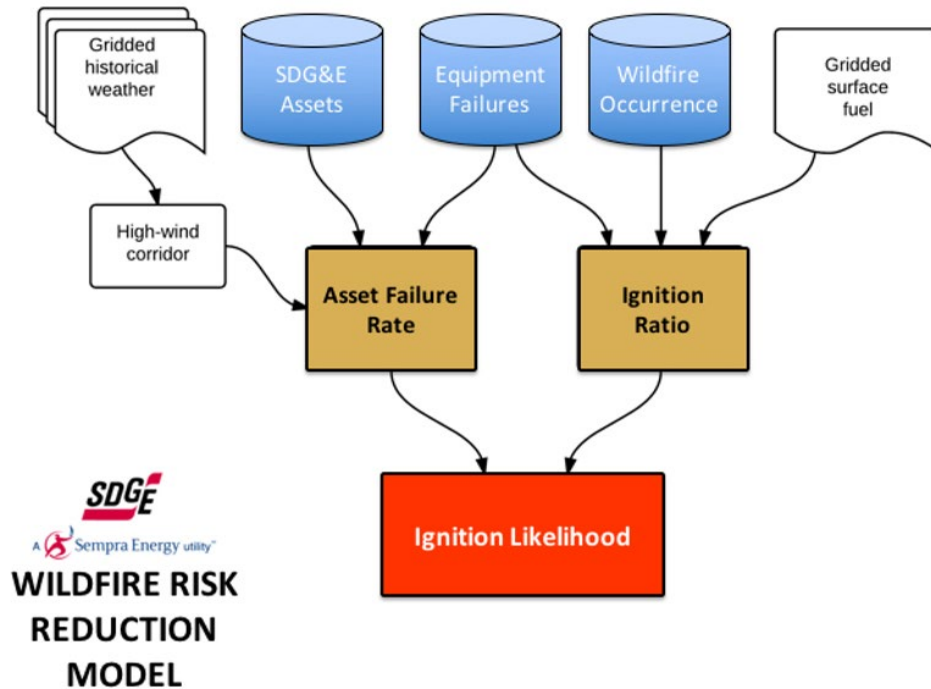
Gridded historical weather

SDG&E Assets

Equipment Failures

Wildfire Occurrence

Gridded surface fuel

High-wind corridor

Asset Failure Rate

Ignition Ratio

Ignition Likelihood

SDGE

A Sempra Energy utility™

WILDFIRE RISK REDUCTION MODEL